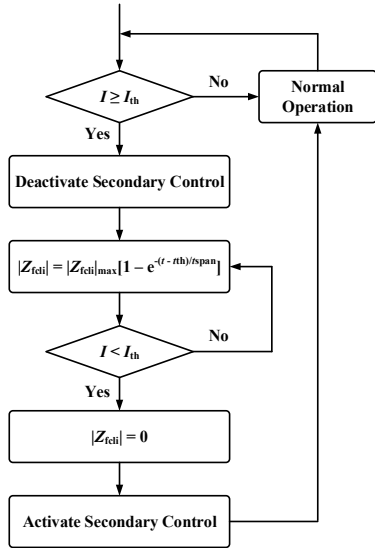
$I \geq I_{th}$

No

Normal Operation

Yes

Deactivate Secondary Control

$|Z_{fcli}| = |Z_{fcli}|_{max}[1 - e^{-(t - tth)/tspan}]$

$I < I_{th}$

No

Yes

$|Z_{fcli}| = 0$

Activate Secondary Control